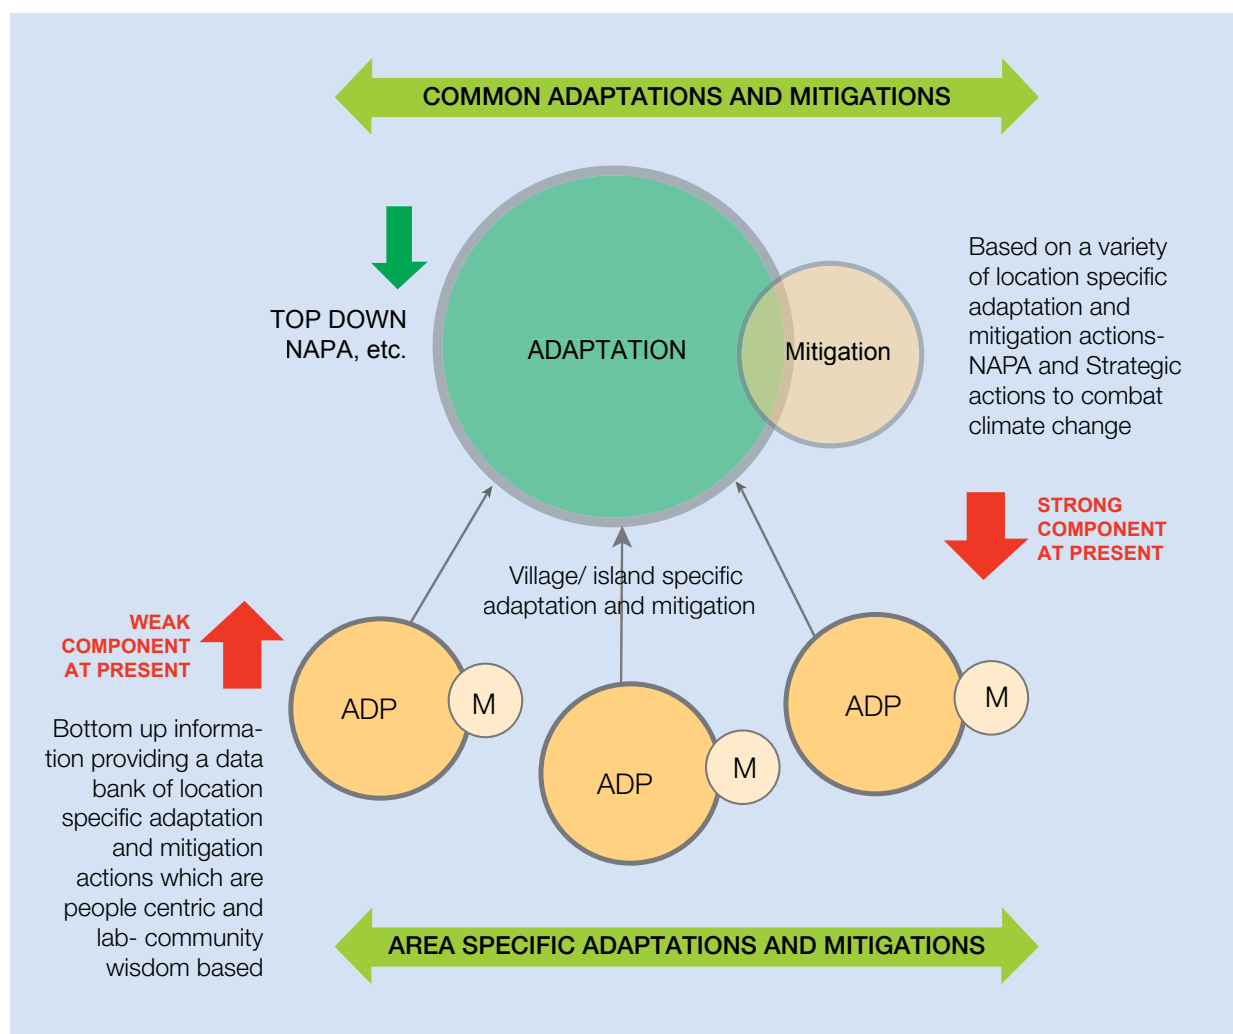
COMMON ADAPTATIONS AND MITIGATIONS

TOP DOWN NAPA, etc.

ADAPTATION

Mitigation

Based on a variety of location specific adaptation and mitigation actions- NAPA and Strategic actions to combat climate change

STRONG COMPONENT AT PRESENT

Village/ island specific adaptation and mitigation

WEAK COMPONENT AT PRESENT

ADP

M

ADP

M

ADP

M

Bottom up information providing a data bank of location specific adaptation and mitigation actions which are people centric and lab- community wisdom based

AREA SPECIFIC ADAPTATIONS AND MITIGATIONS